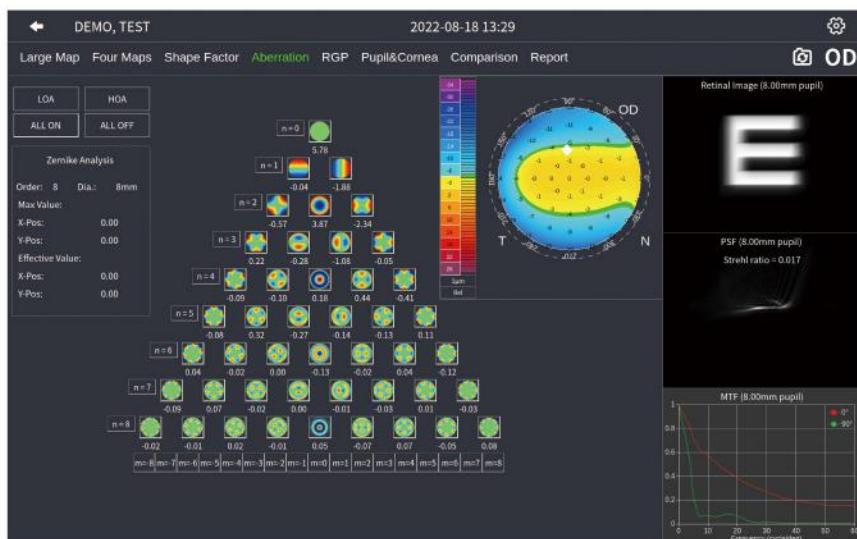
DEMO, TEST

2022-08-18 13:29

Large Map Four Maps Shape Factor Aberration RGP Pupil&Cornea Comparison Report

OD

LOA HOA
ALL ON ALL OFF

Zernike Analysis
Order: 8 Dia.: 8mm
Max Value:
X-Pos: 0.00
Y-Pos: 0.00
Effective Value:
X-Pos: 0.00
Y-Pos: 0.00

n=0
5.78
n=1
-0.04 -1.88
n=2
-0.57 3.87 -2.34
n=3
0.22 -0.28 -1.08 -0.05
n=4
-0.09 -0.10 0.18 0.44 -0.41
n=5
-0.08 0.32 -0.27 -0.14 -0.13 0.11
n=6
0.04 -0.02 0.00 -0.13 -0.02 0.04 -0.12
n=7
-0.09 0.07 -0.02 0.00 -0.01 -0.03 0.01 -0.03
n=8
-0.02 -0.01 0.02 -0.01 0.05 -0.07 0.07 -0.05 0.08

m=-8 m=-7 m=-6 m=-5 m=-4 m=-3 m=-2 m=-1 m=0 m=1 m=2 m=3 m=4 m=5 m=6 m=7 m=8

1µm
Rel

OD
T N
90°

Retinal Image (8.00mm pupil)
E

PSF (8.00mm pupil)
Strehl ratio = 0.017

MTF (8.00mm pupil)
0°
90°
1
0.8
0.6
0.4
0.2
0
0 10 20 30 40 50 60
Frequency (cycle/deg)